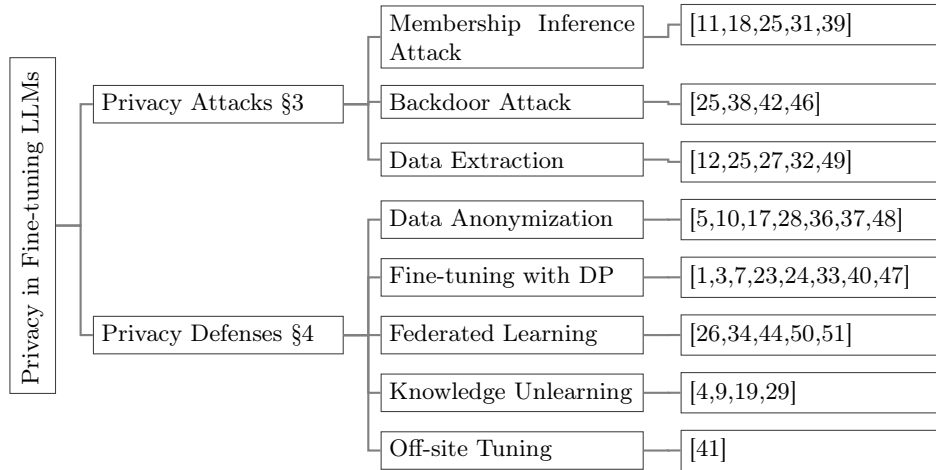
Privacy in Fine-tuning LLMs

Privacy Attacks §3

Membership Inference Attack

[11,18,25,31,39]

Backdoor Attack

[25,38,42,46]

Data Extraction

[12,25,27,32,49]

Privacy Defenses §4

Data Anonymization

[5,10,17,28,36,37,48]

Fine-tuning with DP

[1,3,7,23,24,33,40,47]

Federated Learning

[26,34,44,50,51]

Knowledge Unlearning

[4,9,19,29]

Off-site Tuning

[41]